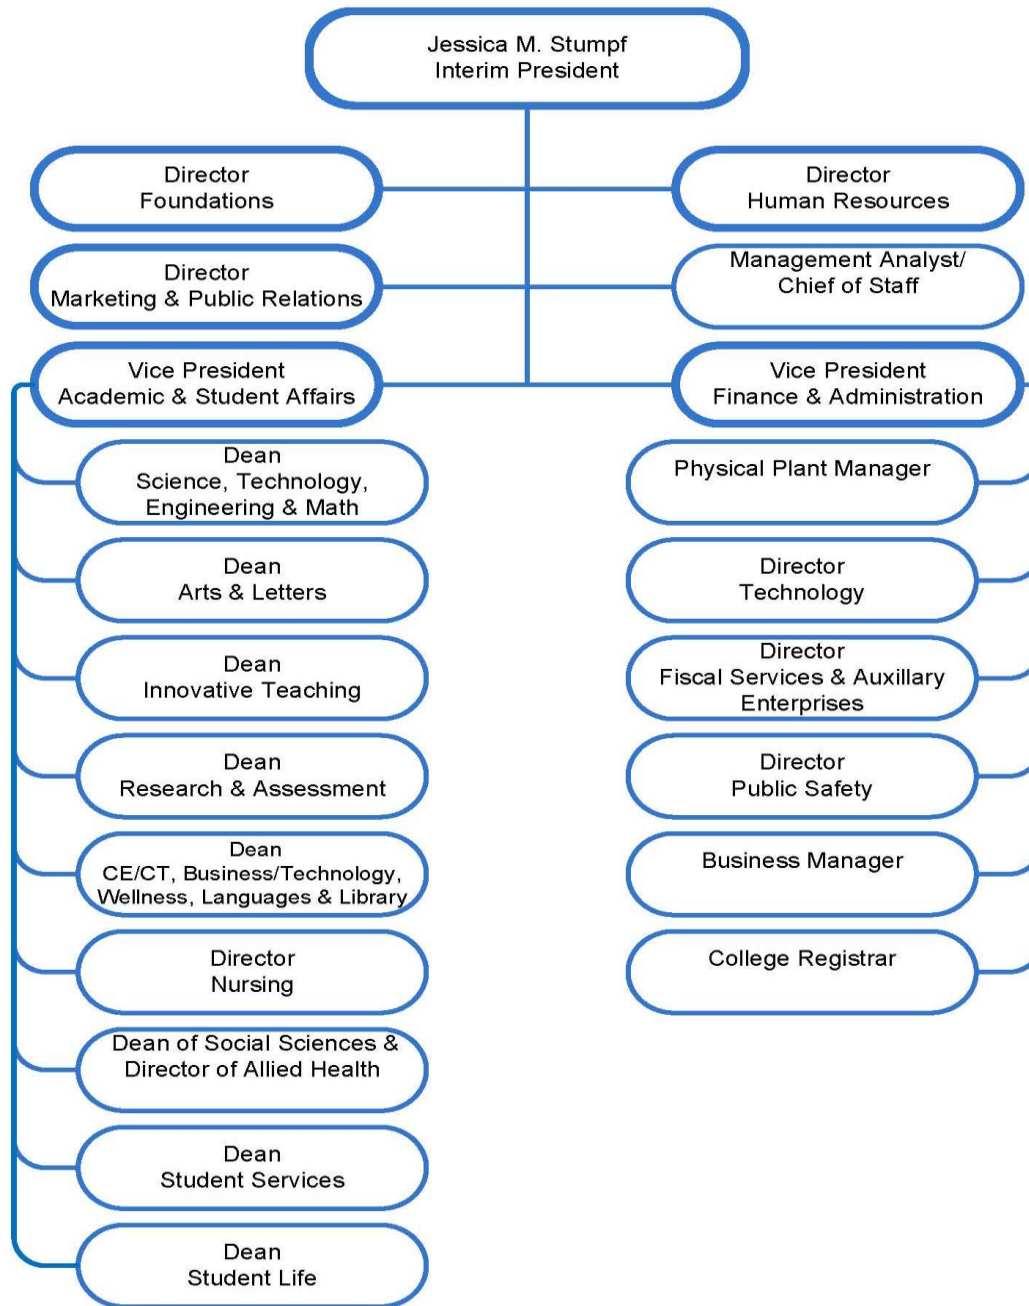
Jessica M. Stumpf
Interim President

Director
Foundations

Director
Human Resources

Director
Marketing & Public Relations

Management Analyst/
Chief of Staff

Vice President
Academic & Student Affairs

Vice President
Finance & Administration

Dean
Science, Technology, Engineering & Math

Dean
Arts & Letters

Dean
Innovative Teaching

Dean
Research & Assessment

Dean
CE/CT, Business/Technology, Wellness, Languages & Library

Director
Nursing

Dean of Social Sciences & Director of Allied Health

Dean
Student Services

Dean
Student Life

Physical Plant Manager

Director
Technology

Director
Fiscal Services & Auxillary Enterprises

Director
Public Safety

Business Manager

College Registrar